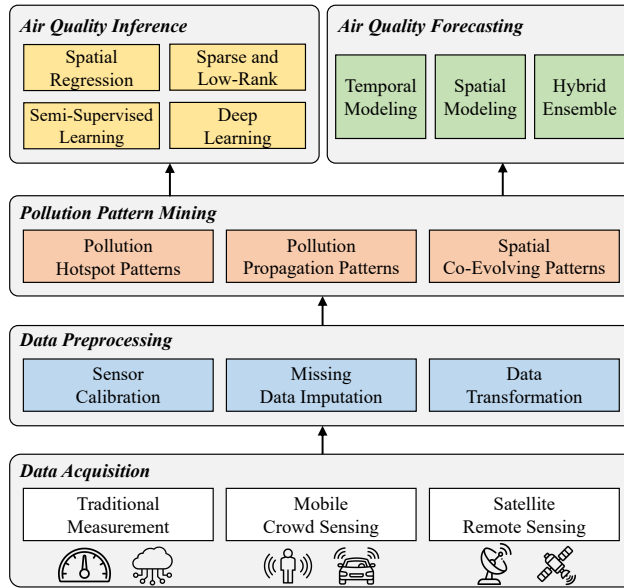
Air Quality Inference

Spatial Regression

Sparse and Low-Rank

Semi-Supervised Learning

Deep Learning

Air Quality Forecasting

Temporal Modeling

Spatial Modeling

Hybrid Ensemble

Pollution Pattern Mining

Pollution Hotspot Patterns

Pollution Propagation Patterns

Spatial Co-Evolving Patterns

Data Preprocessing

Sensor Calibration

Missing Data Imputation

Data Transformation

Data Acquisition

Traditional Measurement

Mobile Crowd Sensing

Satellite Remote Sensing